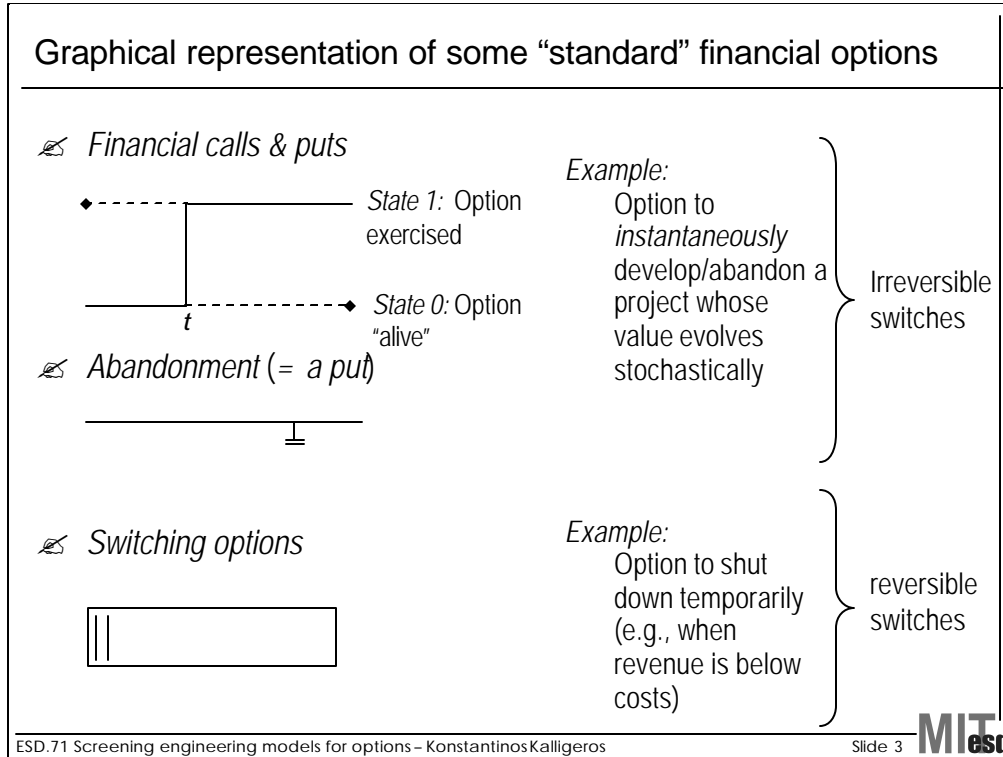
Graphical representation of some “standard” financial options

✍ Financial calls & puts

State 1: Option exercised

t

State 0: Option “alive”

✍ Abandonment (= a put)

✍ Switching options

Example:
Option to instantaneously develop/abandon a project whose value evolves stochastically

Irreversible switches

Example:
Option to shut down temporarily (e.g., when revenue is below costs)

reversible switches

ESD.71 Screening engineering models for options – Konstantinos Kalligeros

Slide 3

MIT esd